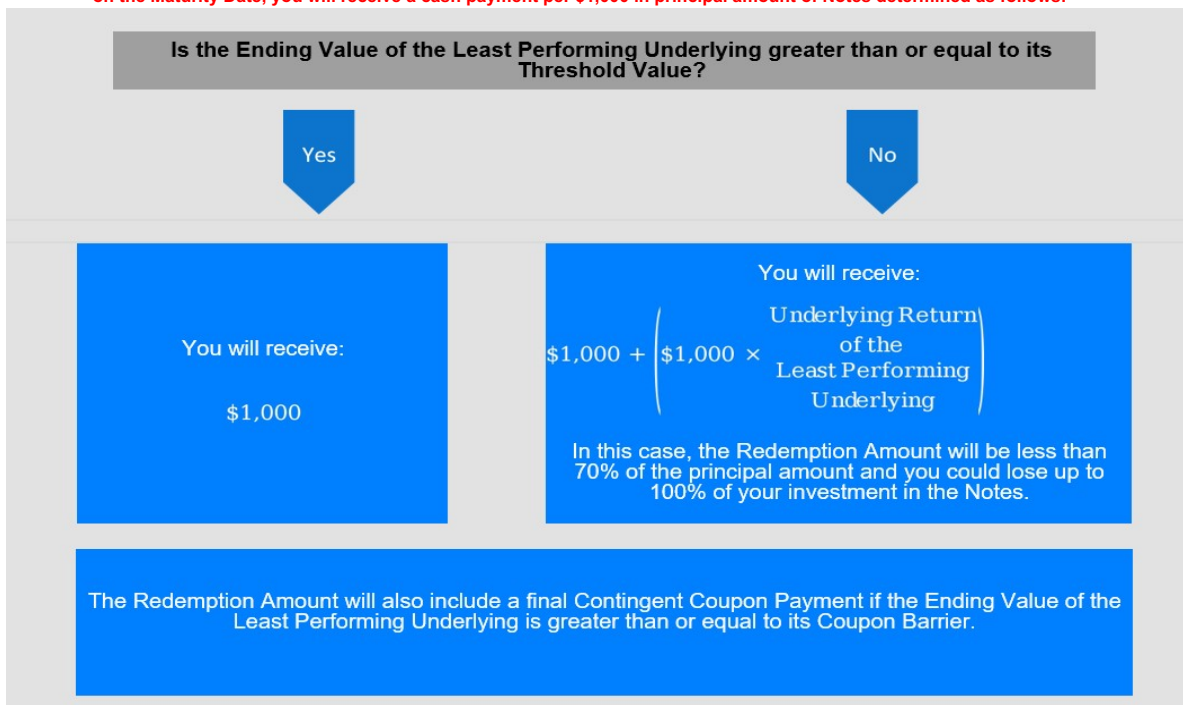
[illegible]

Is the Ending Value of the Least Performing Underlying greater than or equal to its Threshold Value?

Yes

No

You will receive:

$\$1{,}000$

You will receive:

$\$1{,}000 + \left(\$1{,}000 \times \begin{matrix}\text{Underlying Return} \\ \text{of the} \\ \text{Least Performing} \\ \text{Underlying}\end{matrix}\right)$

In this case, the Redemption Amount will be less than 70% of the principal amount and you could lose up to 100% of your investment in the Notes.

The Redemption Amount will also include a final Contingent Coupon Payment if the Ending Value of the Least Performing Underlying is greater than or equal to its Coupon Barrier.